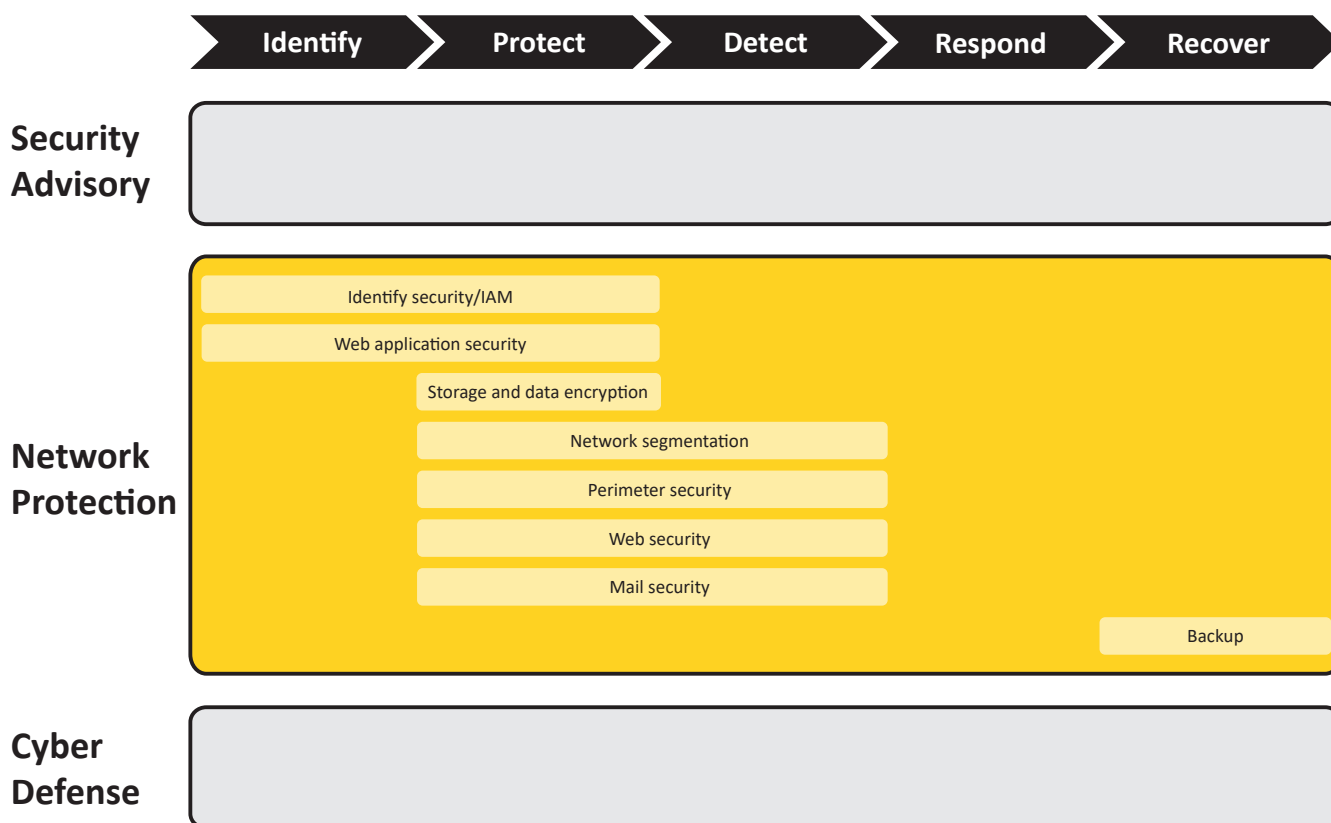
Identify
Protect
Detect
Respond
Recover

Security Advisory

Network Protection

Identify security/IAM

Web application security

Storage and data encryption

Network segmentation

Perimeter security

Web security

Mail security

Backup

Cyber Defense